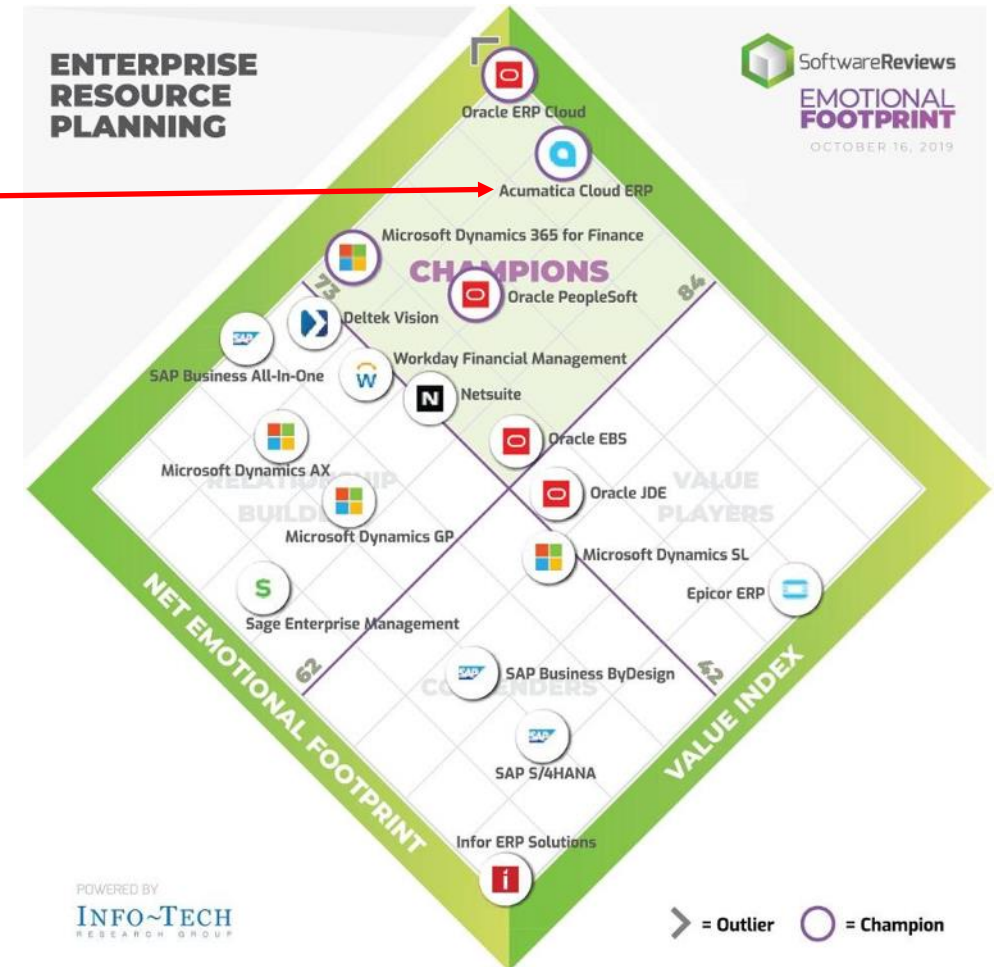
ENTERPRISE RESOURCE PLANNING

SoftwareReviews
EMOTIONAL FOOTPRINT
OCTOBER 16, 2019

Oracle ERP Cloud
Acumatica Cloud ERP
Microsoft Dynamics 365 for Finance
CHAMPIONS
Oracle PeopleSoft
73
84
Deltek Vision
SAP Business All-In-One
Workday Financial Management
Netsuite
Oracle EBS
Microsoft Dynamics AX
RELATIONSHIP BUILDERS
Oracle JDE
VALUE PLAYERS
Microsoft Dynamics GP
Microsoft Dynamics SL
Epicor ERP
Sage Enterprise Management
62
SAP Business ByDesign
CONTENDERS
42
SAP S/4HANA
Infor ERP Solutions
NET EMOTIONAL FOOTPRINT
VALUE INDEX

POWERED BY
INFO~TECH
RESEARCH GROUP

= Outlier
= Champion